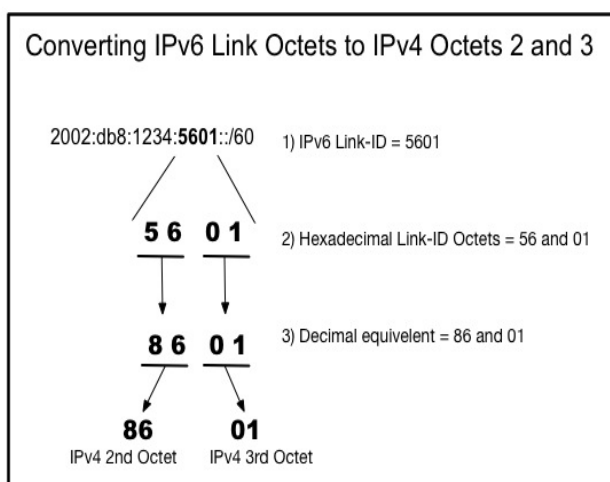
Converting IPv6 Link Octets to IPv4 Octets 2 and 3

2002:db8:1234:**5601**::/60

1) IPv6 Link-ID = 5601

5 6 0 1

2) Hexadecimal Link-ID Octets = 56 and 01

8 6 0 1

3) Decimal equivelent = 86 and 01

86
IPv4 2nd Octet

01
IPv4 3rd Octet